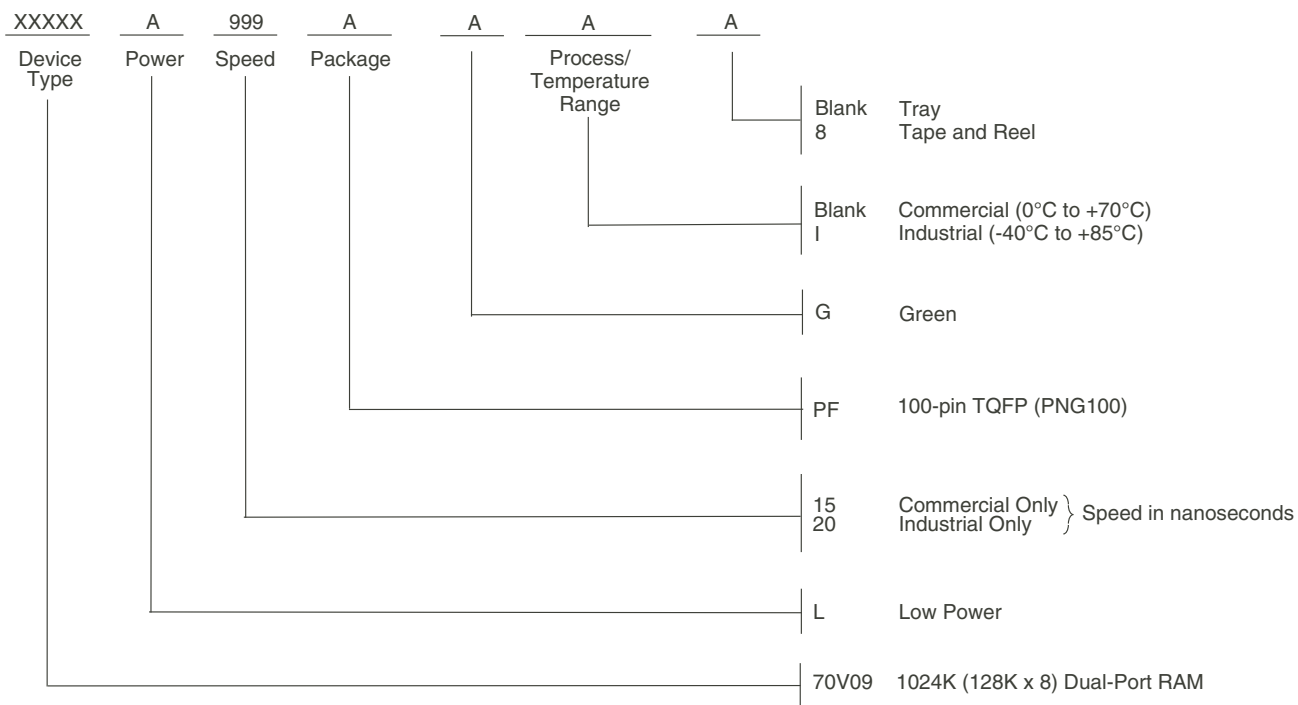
XXXXX A 999 A A A A

Device Type Power Speed Package Process/ Temperature Range

Blank Tray
8 Tape and Reel

Blank Commercial (0°C to +70°C)
I Industrial (-40°C to +85°C)

G Green

PF 100-pin TQFP (PNG100)

15 Commercial Only
20 Industrial Only
Speed in nanoseconds

L Low Power

70V09 1024K (128K x 8) Dual-Port RAM